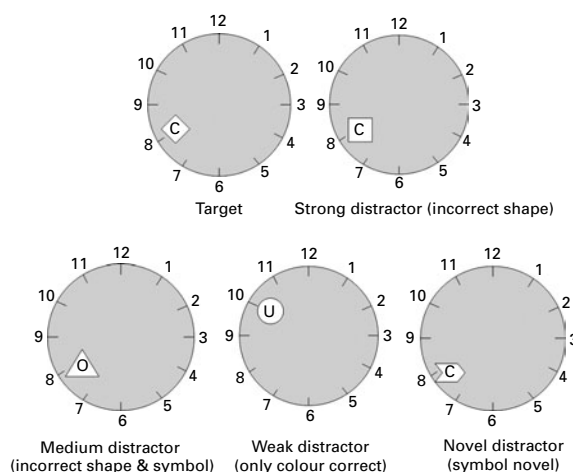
12 1 2 3 4 5 6 7 8 9 10 11
C
Target

12 1 2 3 4 5 6 7 8 9 10 11
C
Strong distractor (incorrect shape)

12 1 2 3 4 5 6 7 8 9 10 11
O
Medium distractor (incorrect shape & symbol)

12 1 2 3 4 5 6 7 8 9 10 11
U
Weak distractor (only colour correct)

12 1 2 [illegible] 4 5 6 7 8 9 10 11
C
Novel distractor (symbol novel)